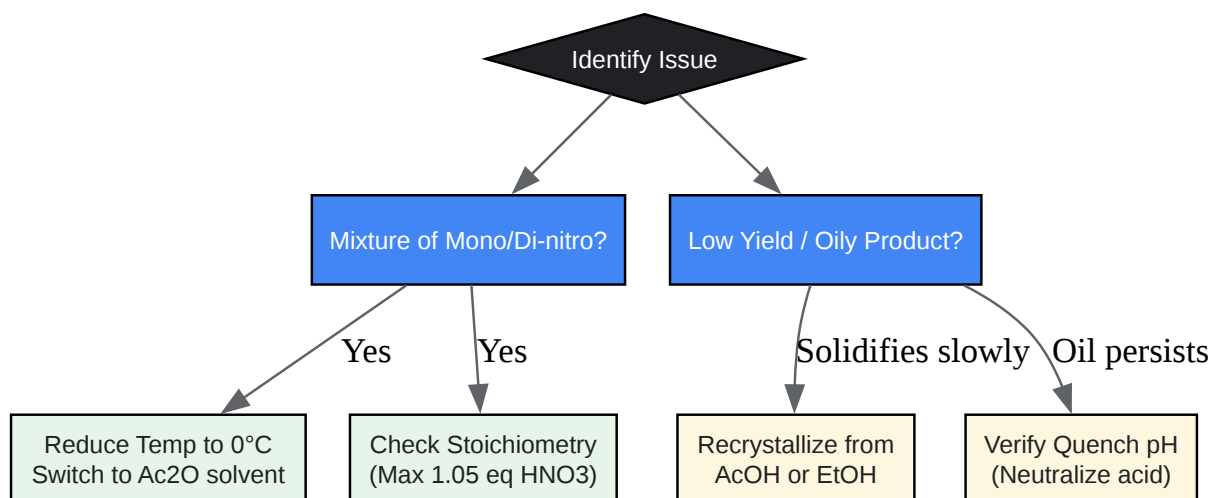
Identify Issue

Mixture of Mono/Di-nitro?

Low Yield / Oily Product?

Yes

Yes

Solidifies slowly

Oil persists

Reduce Temp to 0°C
Switch to Ac2O solvent

Check Stoichiometry
(Max 1.05 eq HNO3)

Recrystallize from
AcOH or EtOH

Verify Quench pH
(Neutralize acid)